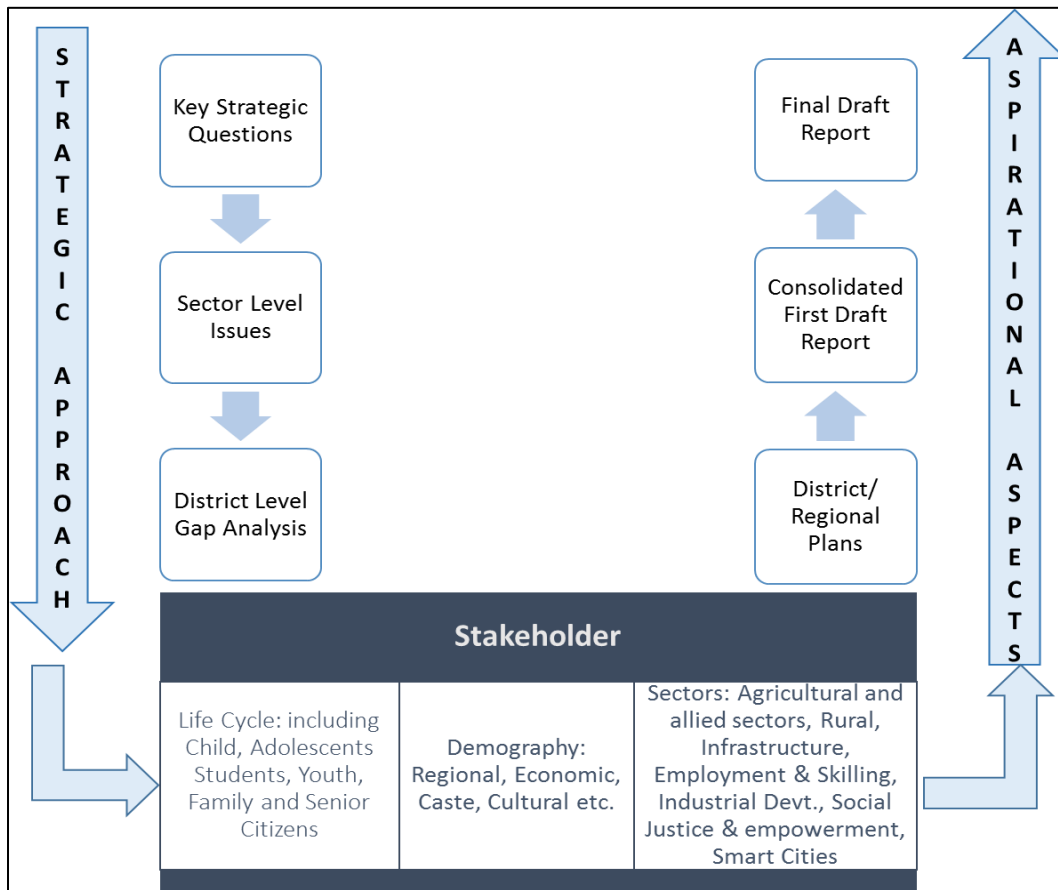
STRATEGIC APPROACH

Key Strategic Questions

Sector Level Issues

District Level Gap Analysis

Final Draft Report

Consolidated First Draft Report

District/ Regional Plans

ASPIRATIONAL ASPECTS

Stakeholder

| Life Cycle: including Child, Adolescents Students, Youth, Family and Senior Citizens | Demography: Regional, Economic, Caste, Cultural etc. | Sectors: Agricultural and allied sectors, Rural, Infrastructure, Employment & Skilling, Industrial Devt., Social Justice & empowerment, Smart Cities |
|---|---|---|